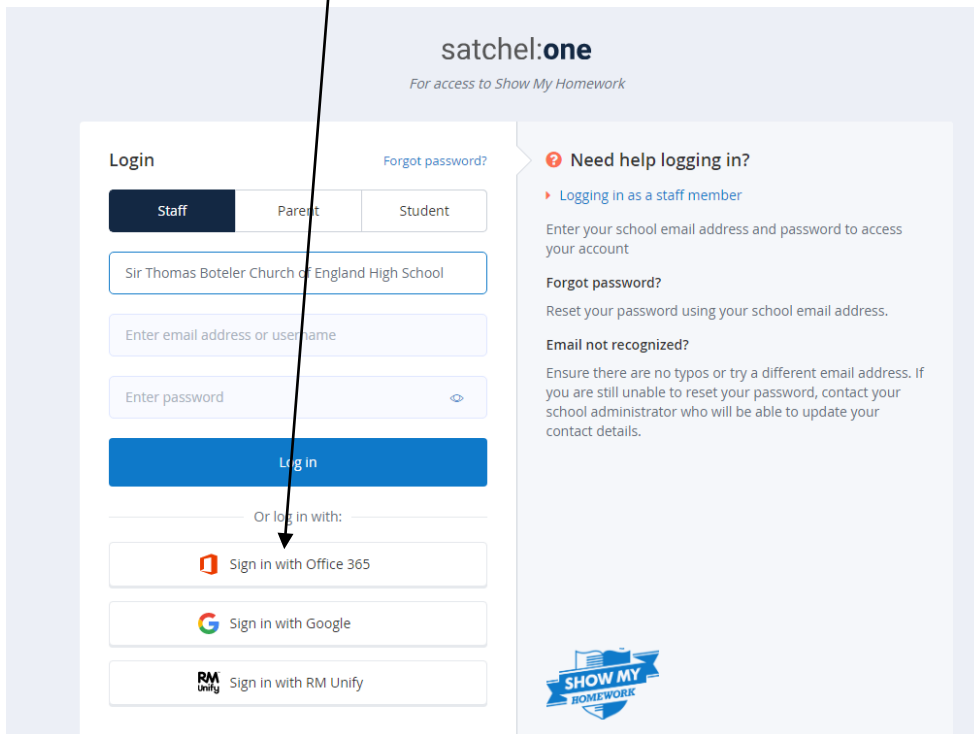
satchel:one
For access to Show My Homework

Login
Forgot password?

Staff | Parent | Student

Sir Thomas Boteler Church of England High School

Enter email address or username

Enter password

Log in

Or log in with:

Sign in with Office 365

Sign in with Google

RM Unify Sign in with RM Unify

Need help logging in?

Logging in as a staff member

Enter your school email address and password to access your account

Forgot password?

Reset your password using your school email address.

Email not recognized?

Ensure there are no typos or try a different email address. If you are still unable to reset your password, contact your school administrator who will be able to update your contact details.

SHOW MY HOMEWORK